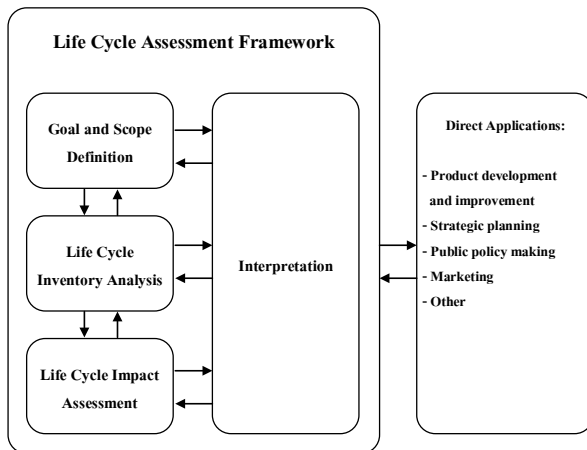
Life Cycle Assessment Framework

Goal and Scope Definition

Life Cycle Inventory Analysis

Life Cycle Impact Assessment

Interpretation

Direct Applications:

- Product development and improvement
- Strategic planning
- Public policy making
- Marketing
- Other